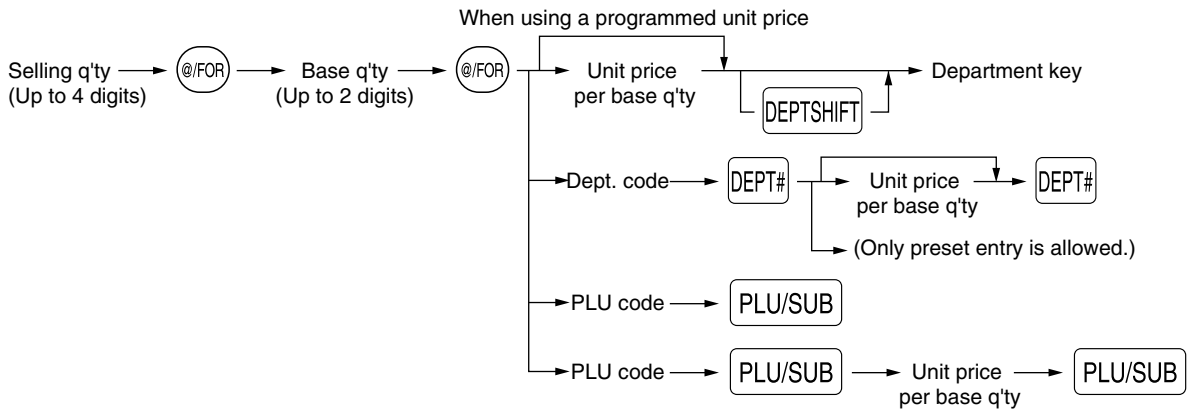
When using a programmed unit price

Selling q'ty (Up to 4 digits) @/FOR Base q'ty (Up to 2 digits) @/FOR

Unit price per base q'ty

DEPTSHIFT

Department key

Dept. code DEPT#

Unit price per base q'ty DEPT#

(Only preset entry is allowed.)

PLU code PLU/SUB

PLU code PLU/SUB Unit price per base q'ty PLU/SUB